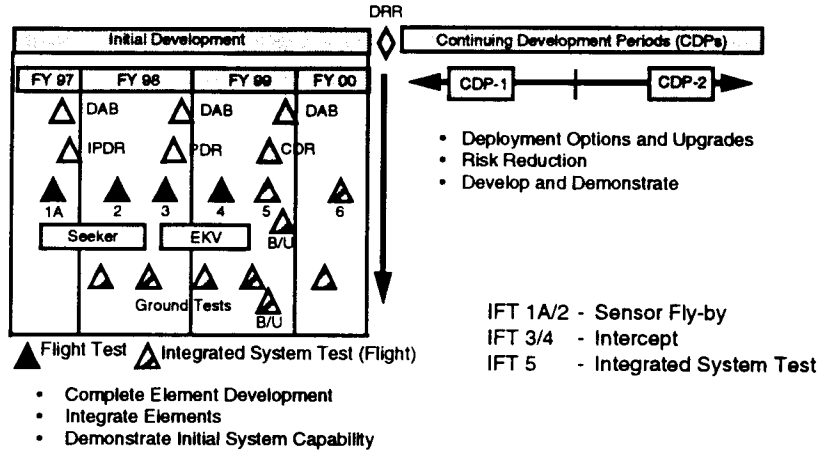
DRR

Initial Development

Continuing Development Periods (CDPs)

FY 97

FY 98

FY 99

FY 00

DAB

DAB

DAB

IPDR

PDR

CDR

1A

2

3

4

5

6

B/U

Seeker

EKV

Ground Tests

B/U

CDP-1

CDP-2

• Deployment Options and Upgrades
• Risk Reduction
• Develop and Demonstrate

Flight Test

Integrated System Test (Flight)

IFT 1A/2 - Sensor Fly-by
IFT 3/4 - Intercept
IFT 5 - Integrated System Test

• Complete Element Development
• Integrate Elements
• Demonstrate Initial System Capability